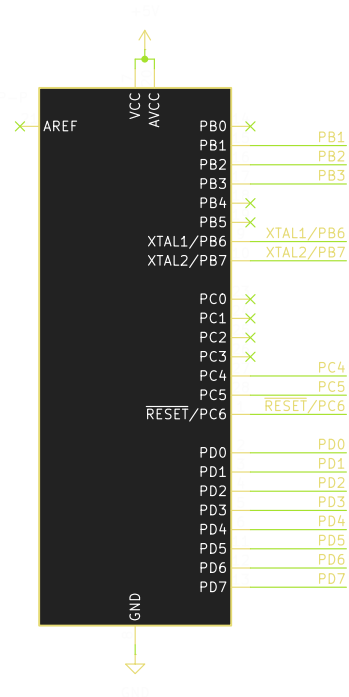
VCC
AVCC
AREF
PB0
PB1
PB2
PB3
PB4
PB5
XTAL1/PB6
XTAL2/PB7
PC0
PC1
PC2
PC3
PC4
PC5
$\overline{\text{RESET}}$/PC6
PD0
PD1
PD2
PD3
PD4
PD5
PD6
PD7
GND
PB1
PB2
PB3
XTAL1/PB6
XTAL2/PB7
PC4
PC5
$\overline{\text{RESET}}$/PC6
PD0
PD1
PD2
PD3
PD4
PD5
PD6
PD7